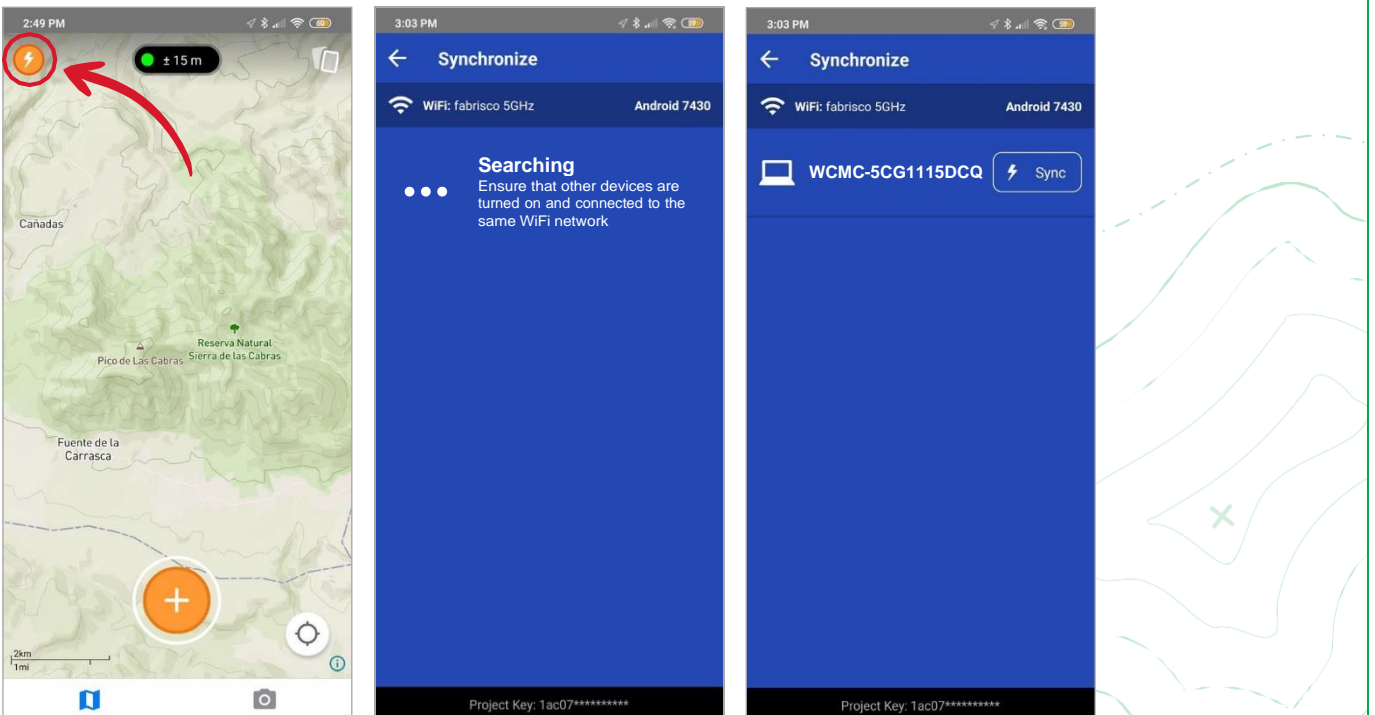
2:49 PM

69

± 15 m

Cañadas

Reserva Natural Sierra de las Cabras

Pico de Las Cabras

Fuente de la Carrasca

2km
1mi

3:03 PM

59

Synchronize

WiFi: fabrisco 5GHz

Android 7430

Searching
Ensure that other devices are turned on and connected to the same WiFi network

Project Key: 1ac07**********

3:03 PM

59

Synchronize

WiFi: fabrisco 5GHz

Android 7430

WCMC-5CG1115DCQ

Sync

Project Key: 1ac07**********